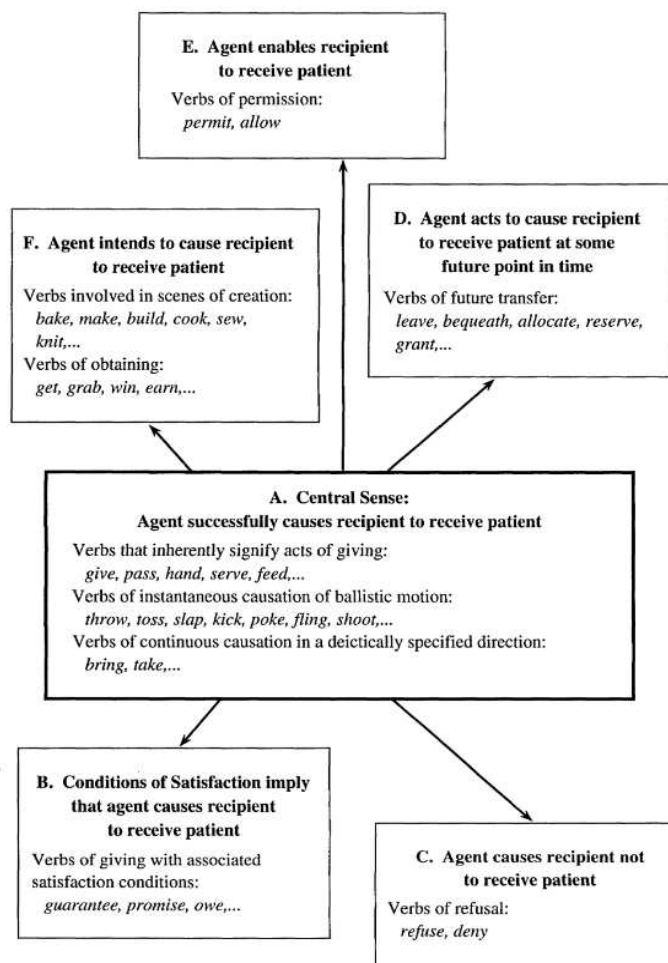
E. Agent enables recipient to receive patient

Verbs of permission:
*permit, allow*

F. Agent intends to cause recipient to receive patient

Verbs involved in scenes of creation:
*bake, make, build, cook, sew, knit,...*
Verbs of obtaining:
*get, grab, win, earn,...*

D. Agent acts to cause recipient to receive patient at some future point in time

Verbs of future transfer:
*leave, bequeath, allocate, reserve, grant,...*

A. Central Sense:
Agent successfully causes recipient to receive patient

Verbs that inherently signify acts of giving:
*give, pass, hand, serve, feed,...*
Verbs of instantaneous causation of ballistic motion:
*throw, toss, slap, kick, poke, fling, shoot,...*
Verbs of continuous causation in a deictically specified direction:
*bring, take,...*

B. Conditions of Satisfaction imply that agent causes recipient to receive patient

Verbs of giving with associated satisfaction conditions:
*guarantee, promise, owe,...*

C. Agent causes recipient not to receive patient

Verbs of refusal:
*refuse, deny*